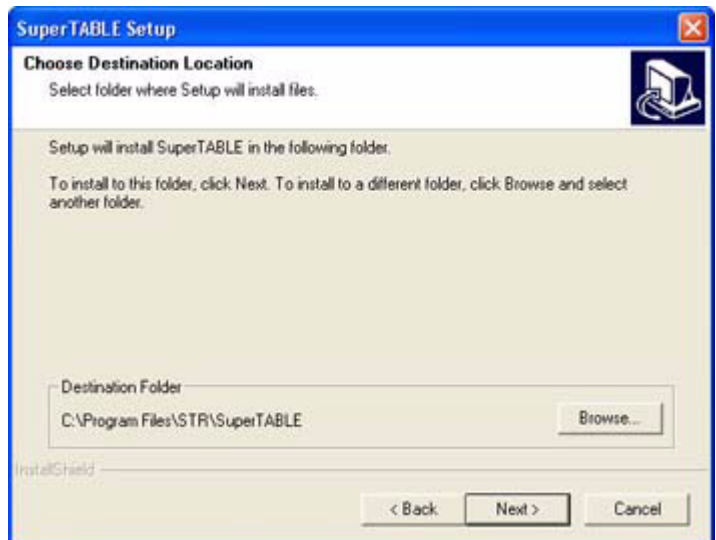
SuperTABLE Setup

Choose Destination Location

Select folder where Setup will install files.

Setup will install SuperTABLE in the following folder.

To install to this folder, click Next. To install to a different folder, click Browse and select another folder.

Destination Folder

C:\Program Files\STR\SuperTABLE

Browse...

InstallShield

< Back

Next >

Cancel